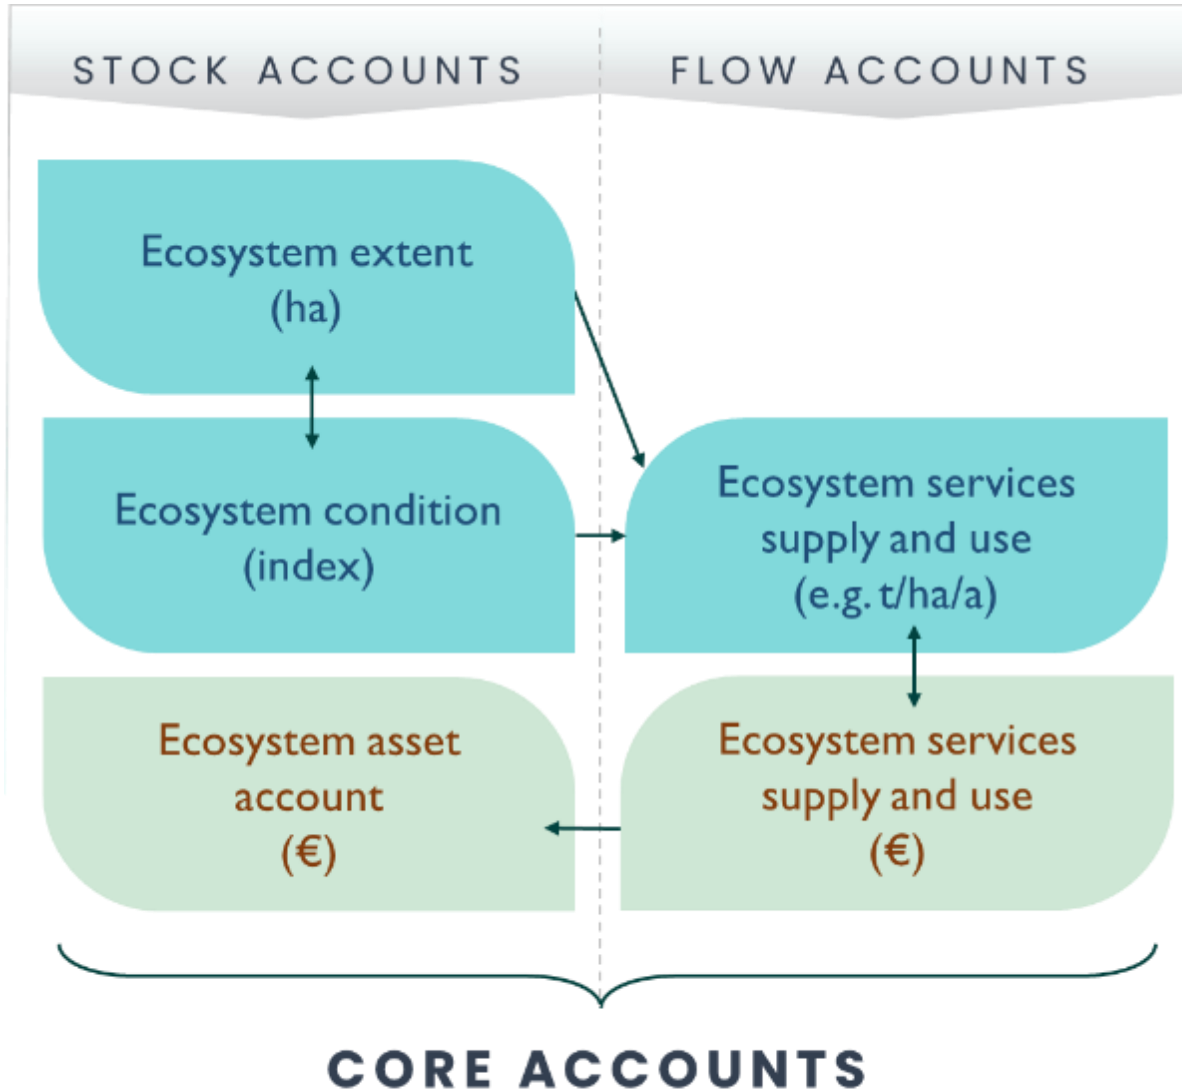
STOCK ACCOUNTS

FLOW ACCOUNTS

Ecosystem extent (ha)

Ecosystem condition (index)

Ecosystem services supply and use (e.g. t/ha/a)

Ecosystem asset account (€)

Ecosystem services supply and use (€)

CORE ACCOUNTS